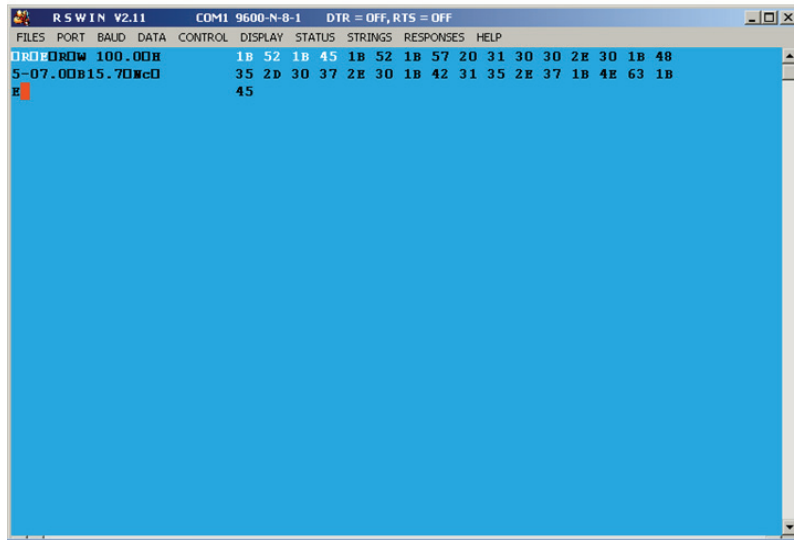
R S W I N V2.11 COM1 9600-N-8-1 DTR = OFF, RTS = OFF

FILES PORT BAUD DATA CONTROL DISPLAY STATUS STRINGS RESPONSES HELP

□R□E□R□W 100.00□H 1B 52 1B 45 1B 52 1B 57 20 31 30 30 2E 30 1B 48
5-07.00□B15.70□N□c□ 35 2D 30 37 2E 30 1B 42 31 35 2E 37 1B 4E 63 1B
E 45